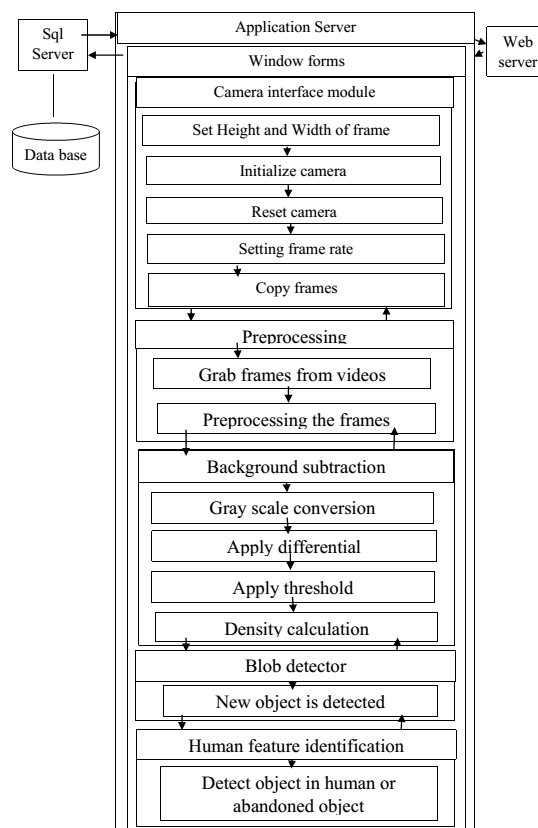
Sql Server

Data base

Application Server

Web server

Window forms

Camera interface module

Set Height and Width of frame

Initialize camera

Reset camera

Setting frame rate

Copy frames

Preprocessing

Grab frames from videos

Preprocessing the frames

Background subtraction

Gray scale conversion

Apply differential

Apply threshold

Density calculation

Blob detector

New object is detected

Human feature identification

Detect object in human or abandoned object